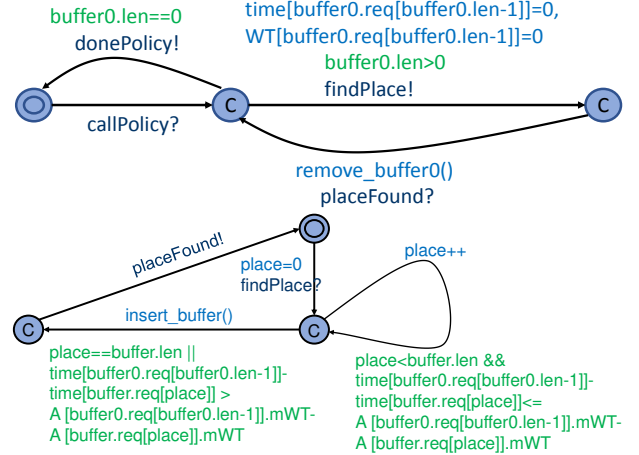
buffer0.len==0
donePolicy!

time[buffer0.req[buffer0.len-1]]=0,
WT[buffer0.req[buffer0.len-1]]=0
buffer0.len>0
findPlace!

C

C

callPolicy?

remove_buffer0()
placeFound?

placeFound!

place=0
findPlace?

place++

insert_buffer()

C

C

place==buffer.len ||
time[buffer0.req[buffer0.len-1]]-
time[buffer.req[place]] >
A [buffer0.req[buffer0.len-1]].mWT-
A [buffer.req[place]].mWT

place<buffer.len &&
time[buffer0.req[buffer0.len-1]]-
time[buffer.req[place]]<=
A [buffer0.req[buffer0.len-1]].mWT-
A [buffer.req[place]].mWT